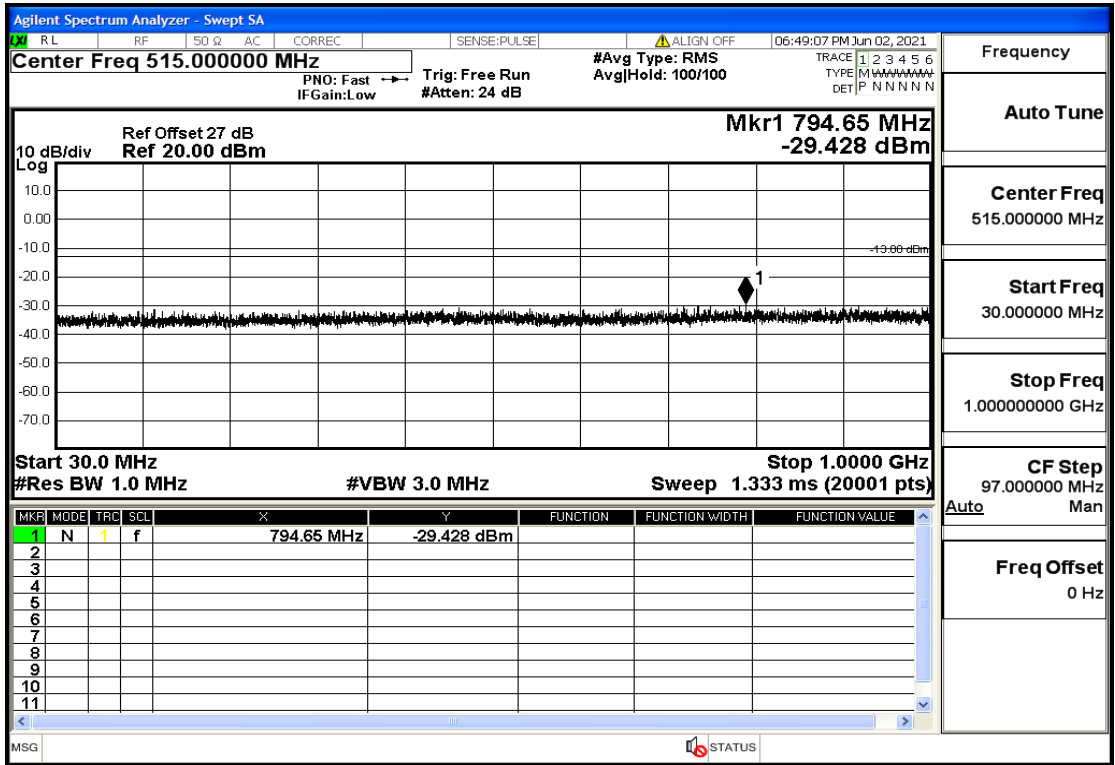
Agilent Spectrum Analyzer - Swept SA

LXI RL RF 50 Ω AC CORREC SENSE:PULSE ALIGN OFF 06:49:07 PM Jun 02, 2021

Center Freq 515.000000 MHz

PNO: Fast IFGain:Low Trig: Free Run #Atten: 24 dB

#Avg Type: RMS Avg|Hold: 100/100

TRACE 1 2 3 4 5 6
TYPE M WWWWW
DET P N N N N N

Frequency

Ref Offset 27 dB
10 dB/div Ref 20.00 dBm
Log

Mkr1 794.65 MHz
-29.428 dBm

10.0
0.00
-10.0
-20.0
-30.0
-40.0
-50.0
-60.0
-70.0

-13.00 dBm

1

Start 30.0 MHz
#Res BW 1.0 MHz
#VBW 3.0 MHz
Stop 1.0000 GHz
Sweep 1.333 ms (20001 pts)

| MKR | MODE | TRC | SCL | X | Y | FUNCTION | FUNCTION WIDTH | FUNCTION VALUE |
|---|---|---|---|---|---|---|---|---|
| 1 | N | 1 | f | 794.65 MHz | -29.428 dBm | | | |
| 2 | | | | | | | | |
| 3 | | | | | | | | |
| 4 | | | | | | | | |
| 5 | | | | | | | | |
| 6 | | | | | | | | |
| 7 | | | | | | | | |
| 8 | | | | | | | | |
| 9 | | | | | | | | |
| 10 | | | | | | | | |
| 11 | | | | | | | | |

Auto Tune

Center Freq
515.000000 MHz

Start Freq
30.000000 MHz

Stop Freq
1.000000000 GHz

CF Step
97.000000 MHz
Auto Man

Freq Offset
0 Hz

MSG

STATUS